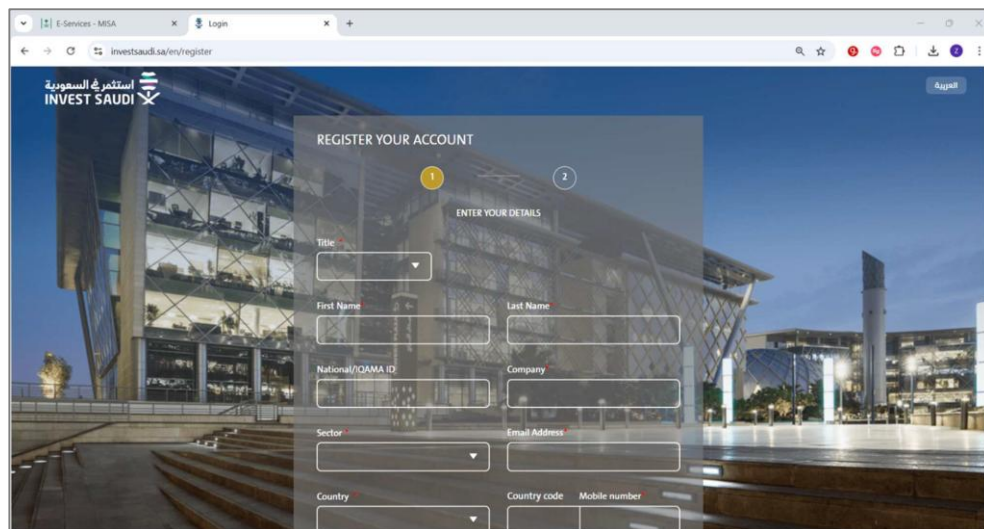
E-Services - MISA
Login
investsaudi.sa/en/register

استثمر في السعودية
INVEST SAUDI

العربية

REGISTER YOUR ACCOUNT

1
2

ENTER YOUR DETAILS

Title *

First Name *
Last Name *

National/IQAMA ID
Company *

Sector *
Email Address *

Country *
Country code
Mobile number *